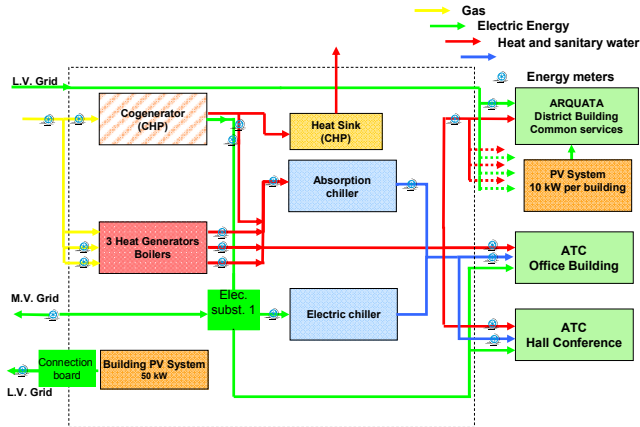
Gas
Electric Energy
Heat and sanitary water

Energy meters

L.V. Grid

Cogenerator (CHP)

Heat Sink (CHP)

ARQUATA District Building Common services

Absorption chiller

PV System 10 kW per building

3 Heat Generators Boilers

ATC Office Building

M.V. Grid

Elec. subst. 1

Electric chiller

ATC Hall Conference

Connection board

Building PV System 50 kW

L.V. Grid